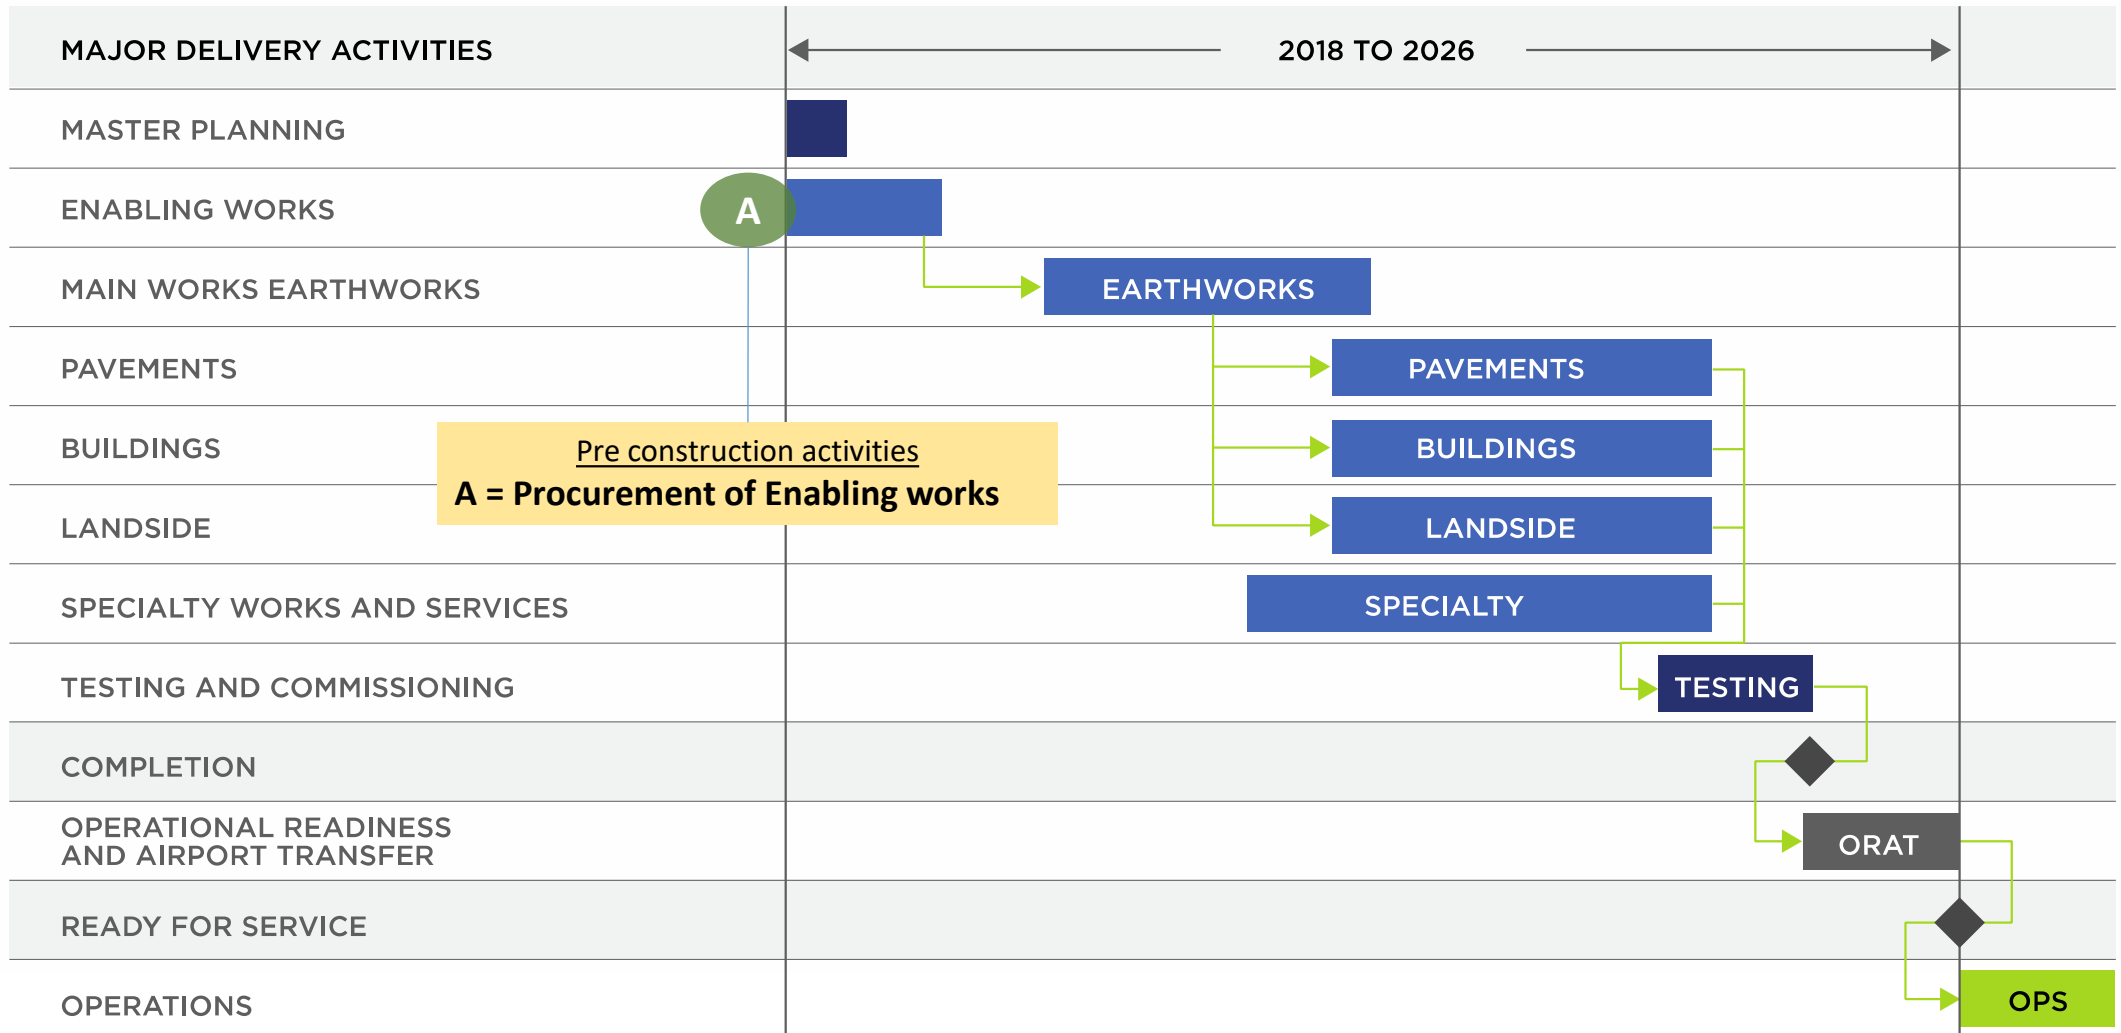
| MAJOR DELIVERY ACTIVITIES | 2018 TO 2026 |
|---|---|
| MASTER PLANNING | |
| ENABLING WORKS | A |
| MAIN WORKS EARTHWORKS | EARTHWORKS |
| PAVEMENTS | PAVEMENTS |
| BUILDINGS | BUILDINGS |
| LANDSIDE | LANDSIDE |
| SPECIALTY WORKS AND SERVICES | SPECIALTY |
| TESTING AND COMMISSIONING | TESTING |
| COMPLETION | |
| OPERATIONAL READINESS AND AIRPORT TRANSFER | ORAT |
| READY FOR SERVICE | |
| OPERATIONS | OPS |

Pre construction activities
A = Procurement of Enabling works